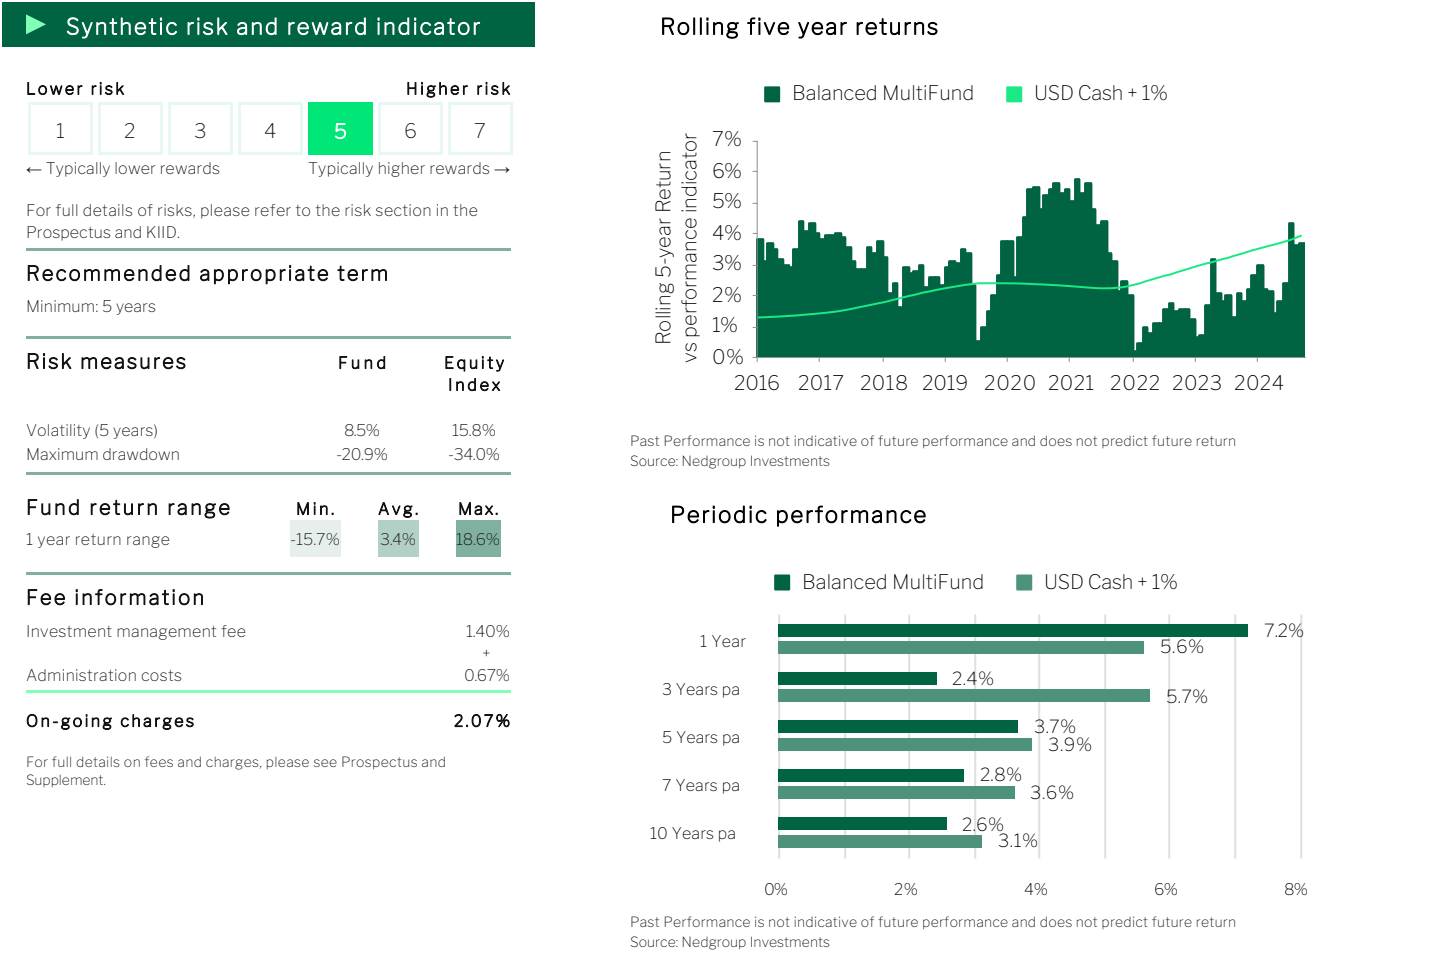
Synthetic risk and reward indicator

Lower risk Higher risk

| 1 | 2 | 3 | 4 | 5 | 6 | 7 |
|---|---|---|---|---|---|---|

← Typically lower rewards Typically higher rewards →

For full details of risks, please refer to the risk section in the Prospectus and KIID.

Recommended appropriate term

Minimum: 5 years

| Risk measures | Fund | Equity Index |
|---|---|---|
| Volatility (5 years) | 8.5% | 15.8% |
| Maximum drawdown | -20.9% | -34.0% |

| Fund return range | Min. | Avg. | Max. |
|---|---|---|---|
| 1 year return range | -15.7% | 3.4% | 18.6% |

Fee information

Investment management fee 1.40%

+

Administration costs 0.67%

On-going charges 2.07%

For full details on fees and charges, please see Prospectus and Supplement.

Rolling five year returns

Balanced MultiFund USD Cash + 1%

Rolling 5-year Return vs performance indicator

7%
6%
5%
4%
3%
2%
1%
0%

2016 2017 2018 2019 2020 2021 2022 2023 2024

Past Performance is not indicative of future performance and does not predict future return
Source: Nedgroup Investments

Periodic performance

Balanced MultiFund USD Cash + 1%

1 Year 7.2% 5.6%
3 Years pa 2.4% 5.7%
5 Years pa 3.7% 3.9%
7 Years pa 2.8% 3.6%
10 Years pa 2.6% 3.1%

0% 2% 4% 6% 8%

Past Performance is not indicative of future performance and does not predict future return
Source: Nedgroup Investments